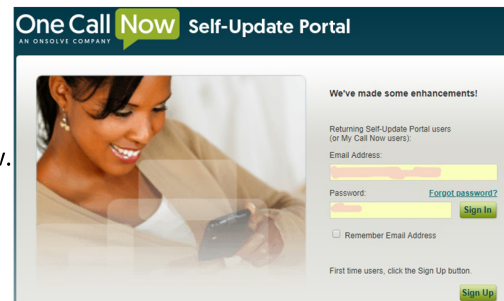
One Call Now
AN ONSOLVE COMPANY
Self-Update Portal

v.

We've made some enhancements!

Returning Self-Update Portal users (or My Call Now users):
Email Address:
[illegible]
Password:
Forgot password?
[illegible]
Sign In
Remember Email Address

First time users, click the Sign Up button.
Sign Up